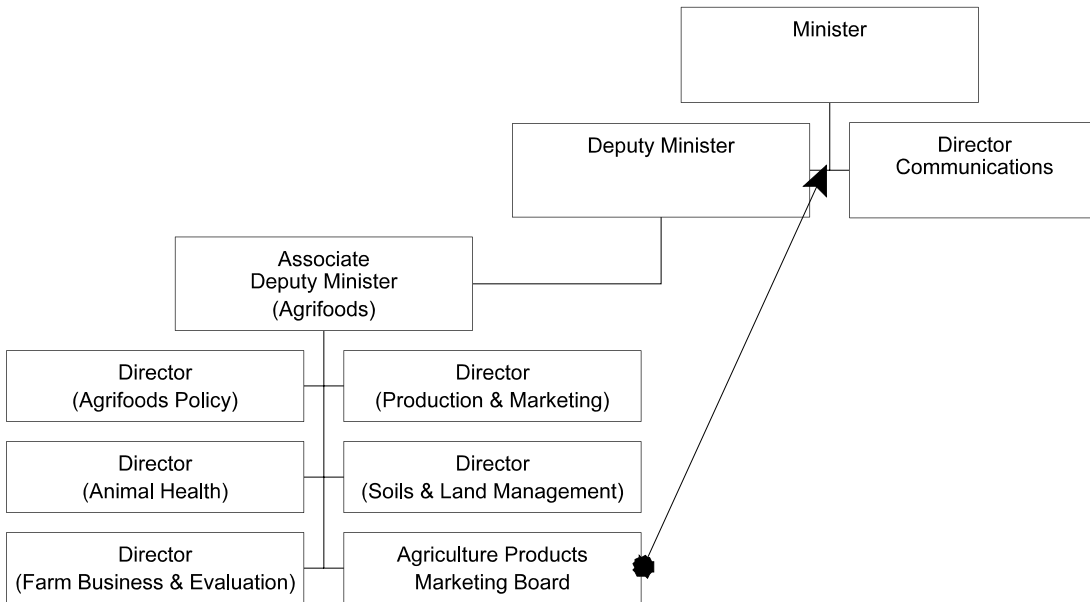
Minister

Deputy Minister

Director Communications

Associate Deputy Minister (Agrifoods)

Director (Agrifoods Policy)

Director (Production & Marketing)

Director (Animal Health)

Director (Soils & Land Management)

Director (Farm Business & Evaluation)

Agriculture Products Marketing Board